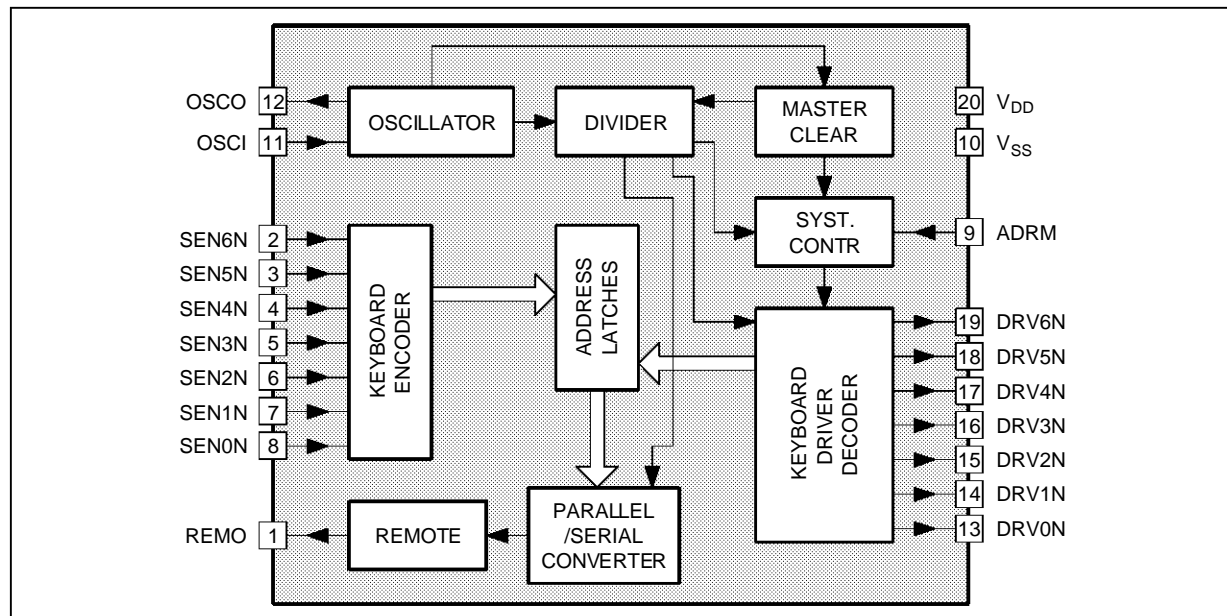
OSCO 12
OSCI 11
OSCILLATOR
DIVIDER
MASTER CLEAR
20 $V_{DD}$
10 $V_{SS}$
SEN6N 2
SEN5N 3
SEN4N 4
SEN3N 5
SEN2N 6
SEN1N 7
SEN0N 8
KEYBOARD ENCODER
ADDRESS LATCHES
SYST. CONTR
9 ADRM
KEYBOARD DRIVER DECODER
19 DRV6N
18 DRV5N
17 DRV4N
16 DRV3N
15 DRV2N
14 DRV1N
13 DRV0N
REMO 1
REMOTE
PARALLEL /SERIAL CONVERTER